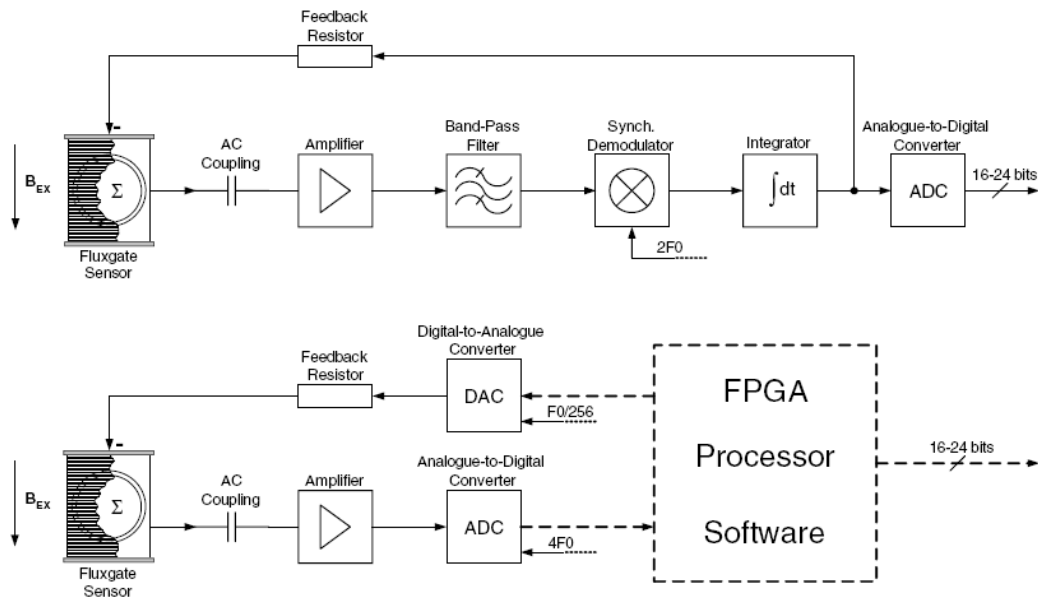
Feedback Resistor

$B_{EX}$

-

$\Sigma$

Fluxgate Sensor

AC Coupling

Amplifier

Band-Pass Filter

Synch. Demodulator

2F0

Integrator

$\int dt$

Analogue-to-Digital Converter

ADC

16-24 bits

Feedback Resistor

Digital-to-Analogue Converter

DAC

F0/256

FPGA

Processor

Software

16-24 bits

$B_{EX}$

-

$\Sigma$

Fluxgate Sensor

AC Coupling

Amplifier

Analogue-to-Digital Converter

ADC

4F0